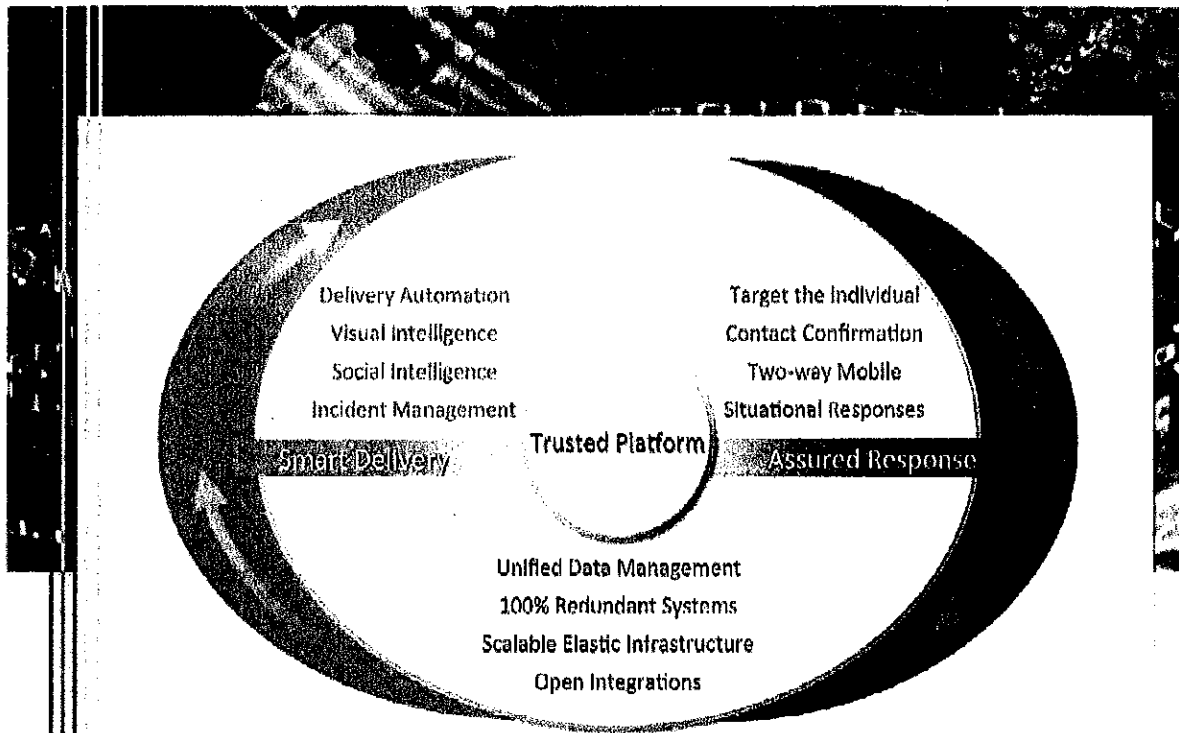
Delivery Automation
Visual Intelligence
Social Intelligence
Incident Management

Target the Individual
Contact Confirmation
Two-way Mobile
Situational Responses

Smart Delivery

Trusted Platform

Assured Response

Unified Data Management
100% Redundant Systems
Scalable Elastic Infrastructure
Open Integrations